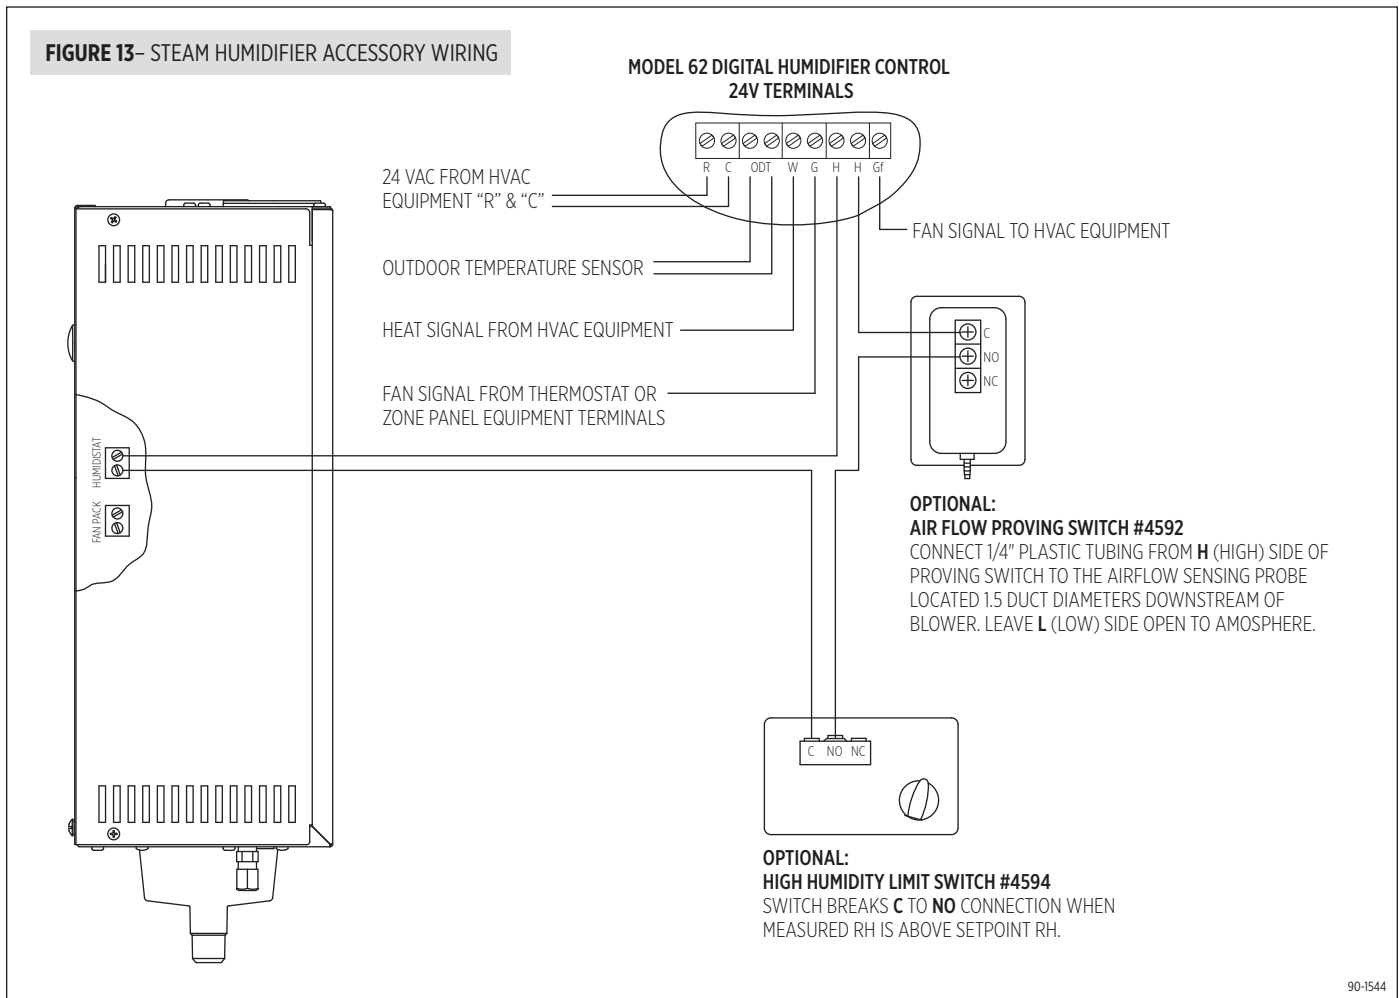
**FIGURE 13**– STEAM HUMIDIFIER ACCESSORY WIRING

MODEL 62 DIGITAL HUMIDIFIER CONTROL
24V TERMINALS

R C ODT W G H H Gf

24 VAC FROM HVAC EQUIPMENT "R" & "C"

FAN SIGNAL TO HVAC EQUIPMENT

OUTDOOR TEMPERATURE SENSOR

HEAT SIGNAL FROM HVAC EQUIPMENT

FAN SIGNAL FROM THERMOSTAT OR ZONE PANEL EQUIPMENT TERMINALS

C
NO
NC

HUMIDISTAT

FAN PACK

OPTIONAL:
AIR FLOW PROVING SWITCH #4592
CONNECT 1/4" PLASTIC TUBING FROM **H** (HIGH) SIDE OF PROVING SWITCH TO THE AIRFLOW SENSING PROBE LOCATED 1.5 DUCT DIAMETERS DOWNSTREAM OF BLOWER. LEAVE **L** (LOW) SIDE OPEN TO AMOSPHERE.

C NO NC

OPTIONAL:
HIGH HUMIDITY LIMIT SWITCH #4594
SWITCH BREAKS **C** TO **NO** CONNECTION WHEN MEASURED RH IS ABOVE SETPOINT RH.

90-1544